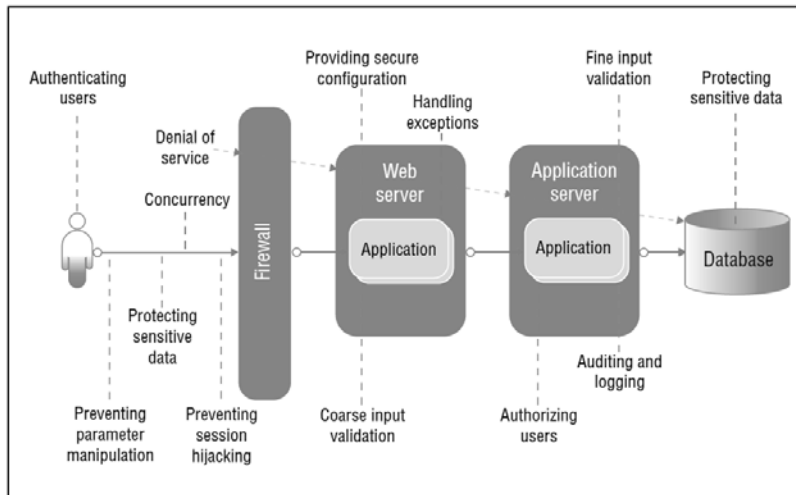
Authenticating users

Denial of service

Concurrency

Protecting sensitive data

Preventing parameter manipulation

Preventing session hijacking

Firewall

Providing secure configuration

Handling exceptions

Web server

Application

Coarse input validation

Fine input validation

Application server

Application

Authorizing users

Auditing and logging

Protecting sensitive data

Database